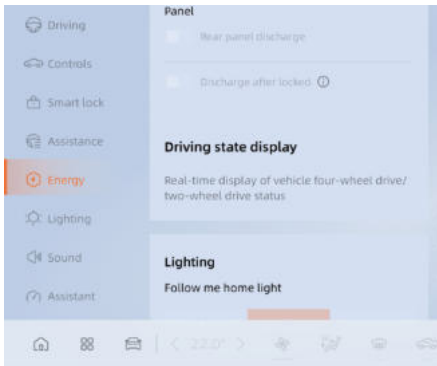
Driving
Controls
Smart lock
Assistance
Energy
Lighting
Sound
Assistant

Panel
Rear panel discharge
Discharge after locked ⓘ

Driving state display

Real-time display of vehicle four-wheel drive/ two-wheel drive status

Lighting

Follow me home light

< 22.0° >